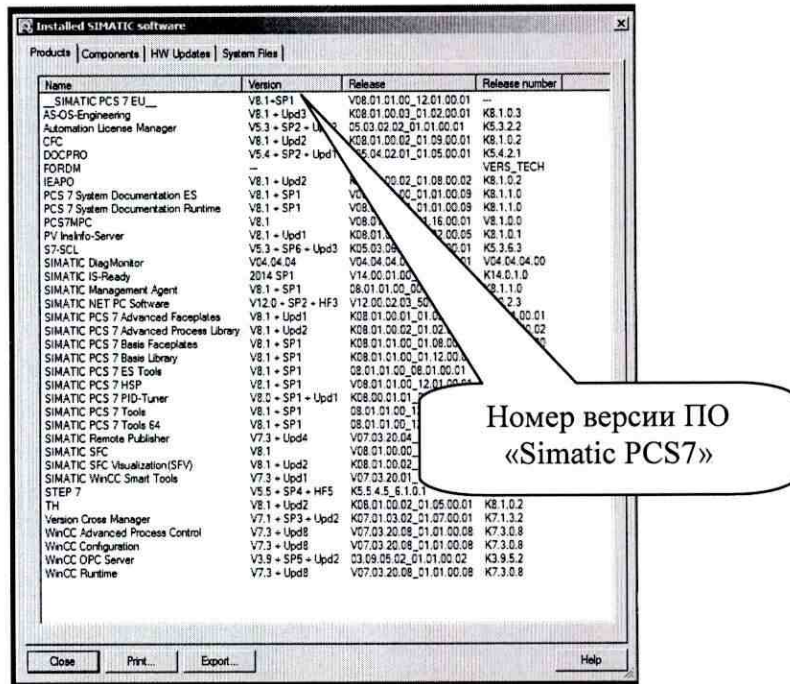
Installed SIMATIC software

Products | Components | HW Updates | System Files

| Name | Version | Release | Release number |
|---|---|---|---|
| __SIMATIC PCS 7 EU__ | V8.1+SP1 | V08.01.01.00_12.01.00.01 | -- |
| AS-OS-Engineering | V8.1 + Upd3 | K08.01.00.03_01.02.00.01 | K8.1.0.3 |
| Automation License Manager | V5.3 + SP2 + Upd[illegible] | 05.03.02.02_01.01.00.01 | K5.3.2.2 |
| CFC | V8.1 + Upd2 | K08.01.00.02_01.09.00.01 | K8.1.0.2 |
| DOCPRO | V5.4 + SP2 + Upd1 | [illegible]5.04.02.01_01.05.00.01 | K5.4.2.1 |
| FORDM | -- | | VERS_TECH |
| IEAPO | V8.1 + Upd2 | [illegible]00.02_01.08.00.02 | K8.1.0.2 |
| PCS 7 System Documentation ES | V8.1 + SP1 | V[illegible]00_01.01.00.09 | K8.1.1.0 |
| PCS 7 System Documentation Runtime | V8.1 + SP1 | V08.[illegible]_01.01.00.09 | K8.1.1.0 |
| PCS7MPC | V8.1 | V08.0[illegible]1.16.00.01 | V8.1.0.0 |
| PV Inalnfo-Server | V8.1 + Upd1 | K08.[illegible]2.00.05 | K8.1.0.1 |
| S7-SCL | V5.3 + SP6 + Upd3 | K05.03.0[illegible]0.01 | K5.3.6.3 |
| SIMATIC DiagMonitor | V04.04.04 | V04.04.04.0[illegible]1 | V04.04.04.00 |
| SIMATIC IS-Ready | 2014 SP1 | V14.00.01.00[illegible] | K14.0.1.0 |
| SIMATIC Management Agent | V8.1 + SP1 | 08.01.01.00_0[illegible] | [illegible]8.1.1.0 |
| SIMATIC NET PC Software | V12.0 + SP2 + HF3 | V12.00.02.03_50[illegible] | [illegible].2.3 |
| SIMATIC PCS 7 Advanced Faceplates | V8.1 + Upd1 | K08.01.00.01_01.0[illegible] | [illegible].00.01 |
| SIMATIC PCS 7 Advanced Process Library | V8.1 + Upd2 | K08.01.00.02_01.02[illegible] | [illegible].02 |
| SIMATIC PCS 7 Basis Faceplates | V8.1 + SP1 | K08.01.01.00_01.08.0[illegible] | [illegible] |
| SIMATIC PCS 7 Basis Library | V8.1 + SP1 | K08.01.01.00_01.12.00.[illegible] | |
| SIMATIC PCS 7 ES Tools | V8.1 + SP1 | 08.01.01.00_08.01.00.01 | |
| SIMATIC PCS 7 HSP | V8.1 + SP1 | V08.01.01.00_12.01.00.01 | |
| SIMATIC PCS 7 PID-Tuner | V8.0 + SP1 + Upd1 | K08.00.01.01_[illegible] | |
| SIMATIC PCS 7 Tools | V8.1 + SP1 | 08.01.01.00_1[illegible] | |
| SIMATIC PCS 7 Tools 64 | V8.1 + SP1 | 08.01.01.00_1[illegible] | |
| SIMATIC Remote Publisher | V7.3 + Upd4 | V07.03.20.04_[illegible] | |
| SIMATIC SFC | V8.1 | V08.01.00.00_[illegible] | |
| SIMATIC SFC Visualization(SFV) | V8.1 + Upd2 | K08.01.00.02_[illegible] | |
| SIMATIC WinCC Smart Tools | V7.3 + Upd1 | V07.03.20.01_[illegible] | |
| STEP 7 | V5.5 + SP4 + HF5 | K5.5.4.5_6.1.0.1 | |
| TH | V8.1 + Upd2 | K08.01.00.02_01.05.00.01 | K8.1.0.2 |
| Version Cross Manager | V7.1 + SP3 + Upd2 | K07.01.03.02_01.07.00.01 | K7.1.3.2 |
| WinCC Advanced Process Control | V7.3 + Upd8 | V07.03.20.08_01.01.00.08 | K7.3.0.8 |
| WinCC Configuration | V7.3 + Upd8 | V07.03.20.08_01.01.00.08 | K7.3.0.8 |
| WinCC OPC Server | V3.9 + SP5 + Upd2 | 03.09.05.02_01.01.00.02 | K3.9.5.2 |
| WinCC Runtime | V7.3 + Upd8 | V07.03.20.08_01.01.00.08 | K7.3.0.8 |

Номер версии ПО «Simatic PCS7»

Close   Print...   Export...   Help